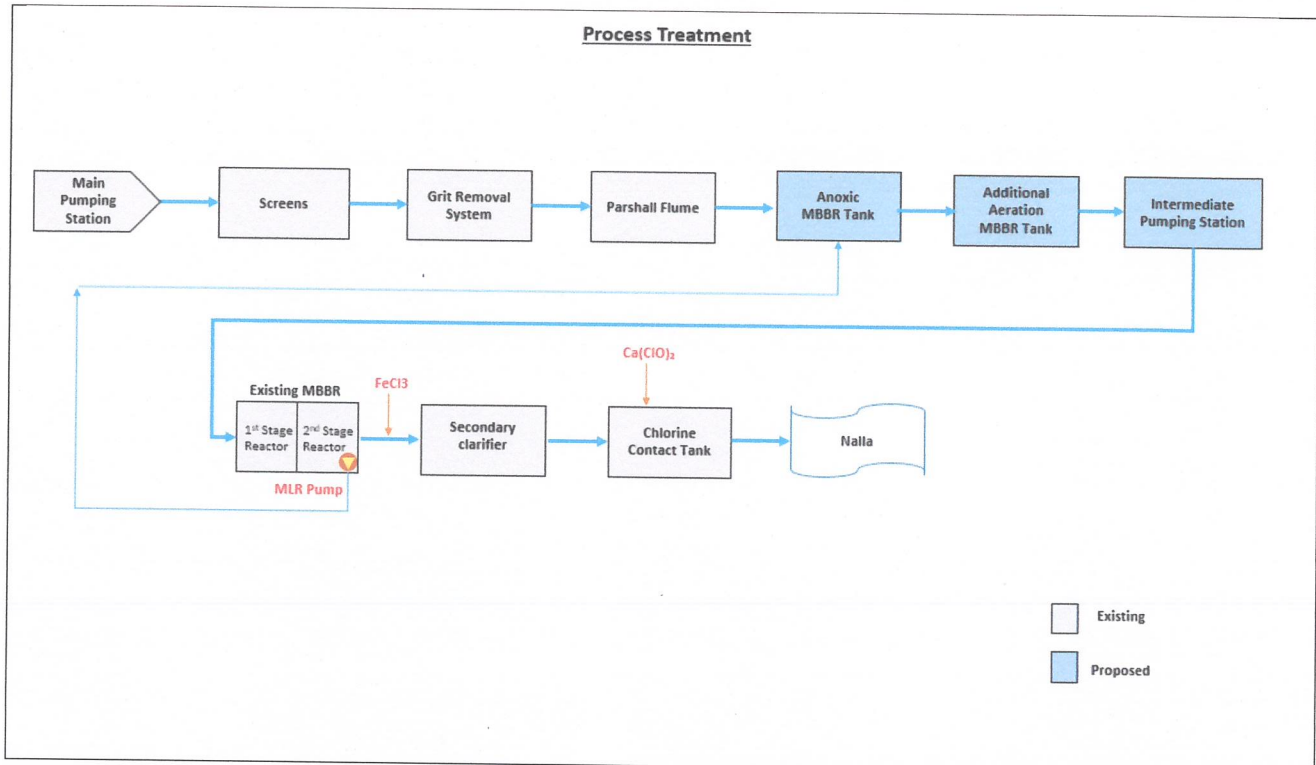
Process Treatment

Main Pumping Station

Screens

Grit Removal System

Parshall Flume

Anoxic MBBR Tank

Additional Aeration MBBR Tank

Intermediate Pumping Station

Existing MBBR

1st Stage Reactor

2nd Stage Reactor

MLR Pump

FeCl3

Secondary clarifier

$Ca(ClO)_2$

Chlorine Contact Tank

Nalla

Existing

Proposed